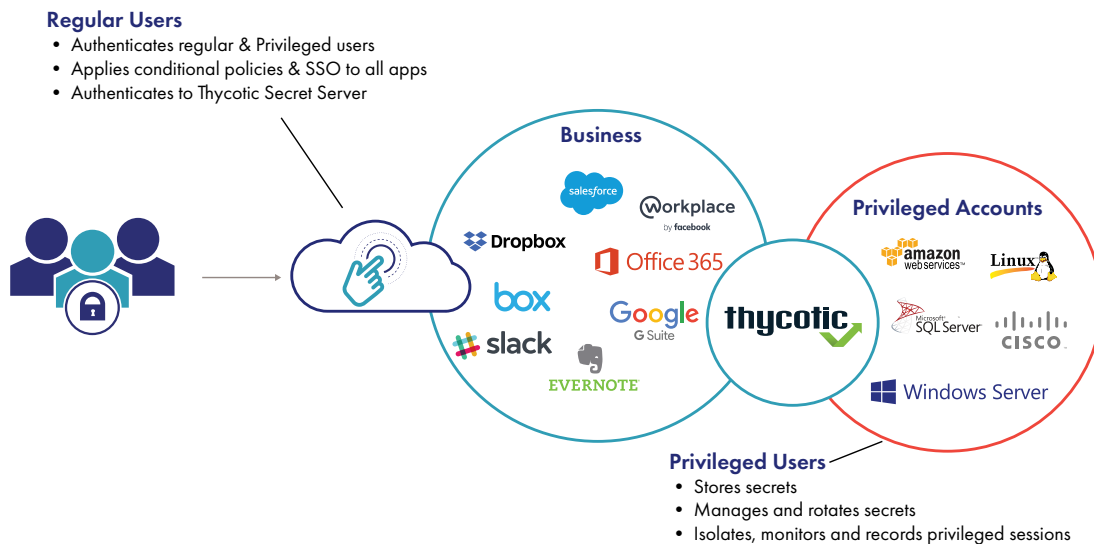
Regular Users
• Authenticates regular & Privileged users
• Applies conditional policies & SSO to all apps
• Authenticates to Thycotic Secret Server

Business

salesforce

workplace by facebook

Dropbox

Office 365

box

Google G Suite

slack

EVERNOTE

thycotic

Privileged Accounts

amazon web services

Linux

Microsoft SQL Server

CISCO

Windows Server

Privileged Users
• Stores secrets
• Manages and rotates secrets
• Isolates, monitors and records privileged sessions